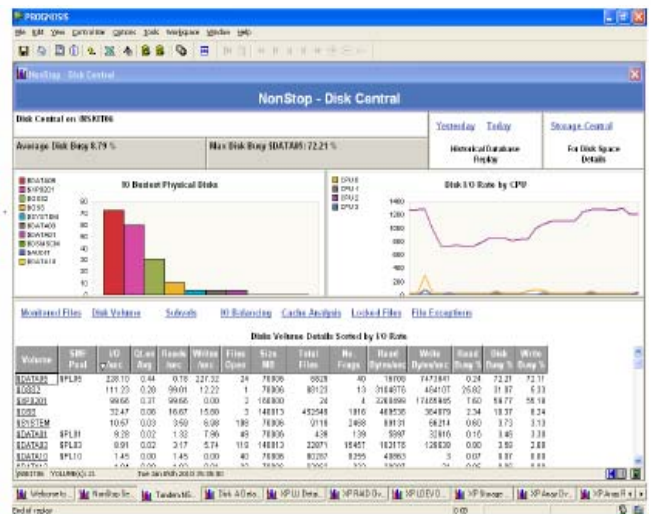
PROGNOSIS

File Edit View Controller Options Tools Workspace Window Help

NonStop - Disk Central

NonStop - Disk Central

Disk Central on \BSR86

Yesterday Today

Storage Central

Average Disk Busy 8.79 %

Max Disk Busy $DATA85: 72.21 %

Historical Database Replay

For Disk Space Details

IO Busiest Physical Disks

Disk I/O Rate by CPU

Monitored Files Disk Volume Subvols IO Balancing Cache Analysis Locked Files File Exceptions

Disks Volume Details Sorted by I/O Rate

| Volume | SMF Pool | I/O /sec | Queue Avg | Reads /sec | Writes /sec | Files Open | Size MB | Total Files | No. Frags | Read Bytes/sec | Write Bytes/sec | Read Busy % | Disk Busy % | Write Busy % |
|---|---|---|---|---|---|---|---|---|---|---|---|---|---|---|
| $DATA85 | $PL85 | 228.10 | 0.44 | 0.78 | 227.32 | 24 | 76806 | 6828 | 40 | 18700 | 7472841 | 0.24 | 72.21 | 72.11 |
| $AUDIT | | 111.23 | 0.20 | 99.01 | 12.22 | 1 | 76806 | 98123 | 13 | 3104876 | 46410T | 25.82 | 31.87 | 5.33 |
| $SPI201 | | 99.66 | 0.37 | 99.66 | 0.00 | 2 | 158300 | 24 | 4 | 3268499 | 17489685 | 7.60 | 58.77 | 55.18 |
| $OSS | | 32.47 | 0.06 | 16.67 | 15.80 | 3 | 148813 | 452548 | 1816 | 469538 | 364879 | 2.34 | 18.37 | 8.24 |
| $SYSTEM | | 10.67 | 0.03 | 3.69 | 6.98 | 186 | 76806 | 9116 | 2468 | 89131 | 66214 | 0.60 | 3.73 | 3.13 |
| $DATA81 | $PL81 | 9.28 | 0.02 | 1.32 | 7.96 | 49 | 76806 | 438 | 139 | 5997 | 32816 | 0.15 | 3.45 | 3.38 |
| $DATA83 | $PL83 | 9.91 | 0.02 | 3.17 | 5.74 | 119 | 148813 | 22071 | 15451 | 102178 | 128830 | 0.00 | 3.50 | 2.88 |
| $DATA10 | $PL10 | 1.45 | 0.00 | 1.45 | 0.00 | 40 | 76806 | 80287 | 8255 | 48863 | 3 | 0.07 | 0.87 | 0.88 |

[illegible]

Webcentr... NonStop Se... Tandem MS... Disk 4 Bels... XP LU Deta... XP RAID Gr... XP LDEV D... XP Storage... XP Array Dr... XP Array F...

End of replay